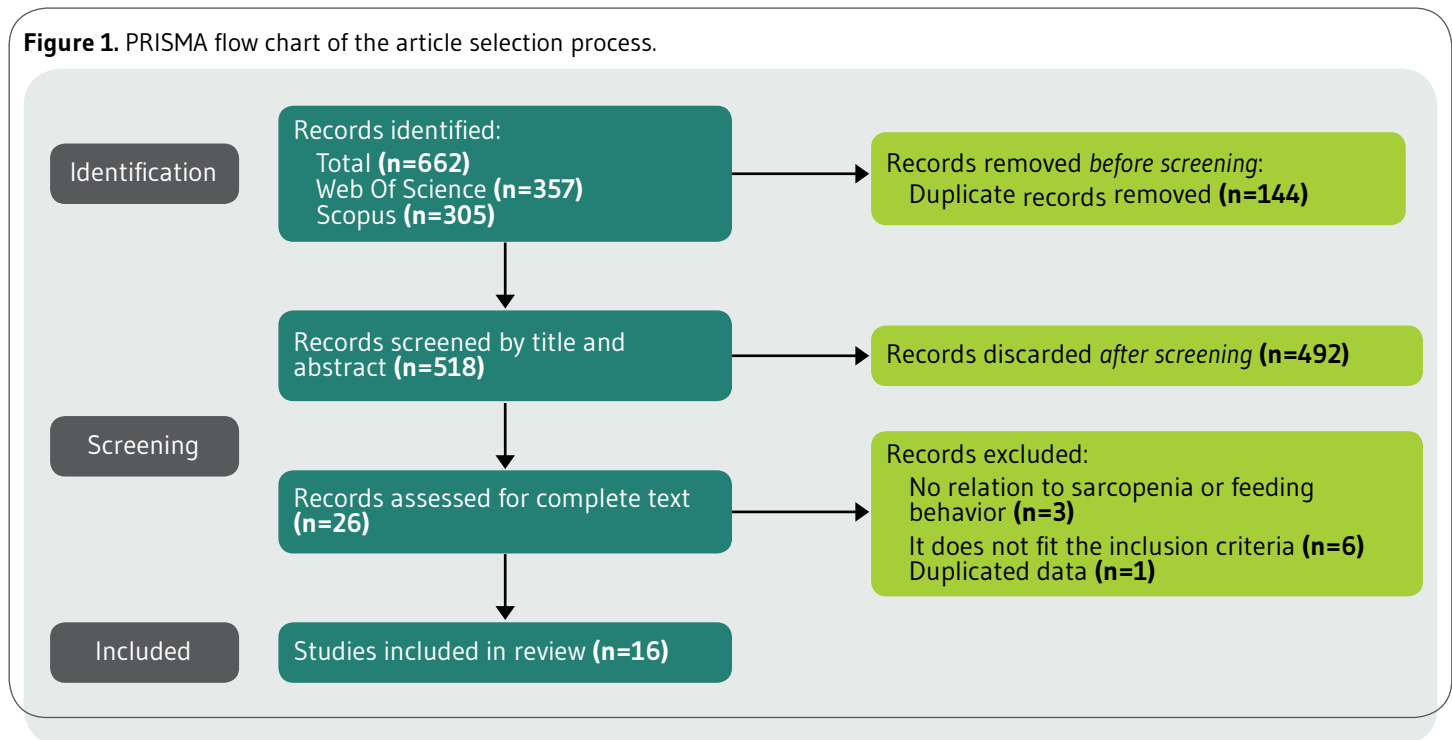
**Figure 1.** PRISMA flow chart of the article selection process.

Identification

Records identified:
Total **(n=662)**
Web Of Science **(n=357)**
Scopus **(n=305)**

Records removed *before screening*:
Duplicate records removed **(n=144)**

Records screened by title and abstract **(n=518)**

Records discarded *after screening* **(n=492)**

Screening

Records assessed for complete text **(n=26)**

Records excluded:
No relation to sarcopenia or feeding behavior **(n=3)**
It does not fit the inclusion criteria **(n=6)**
Duplicated data **(n=1)**

Included

Studies included in review **(n=16)**